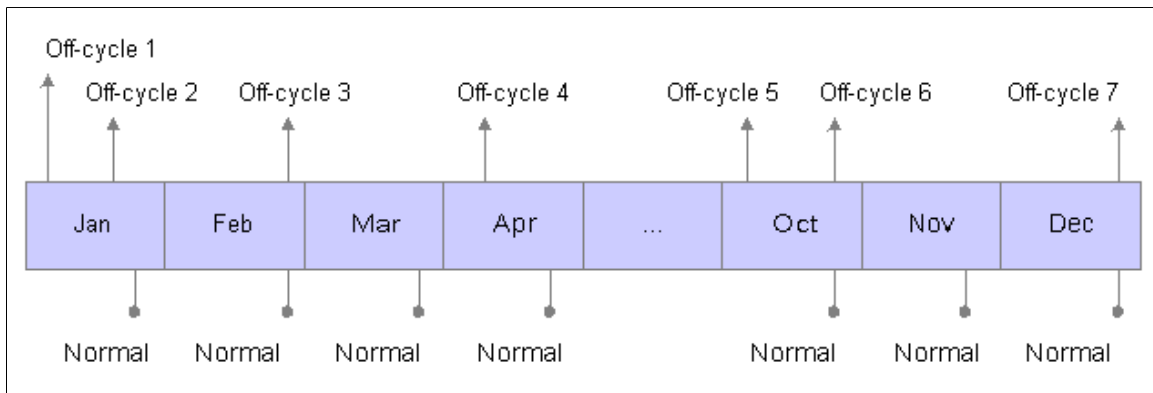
Off-cycle 1

Off-cycle 2 Off-cycle 3 Off-cycle 4 Off-cycle 5 Off-cycle 6 Off-cycle 7

| Jan | Feb | Mar | Apr | ... | Oct | Nov | Dec |
|---|---|---|---|---|---|---|---|

Normal Normal Normal Normal Normal Normal Normal